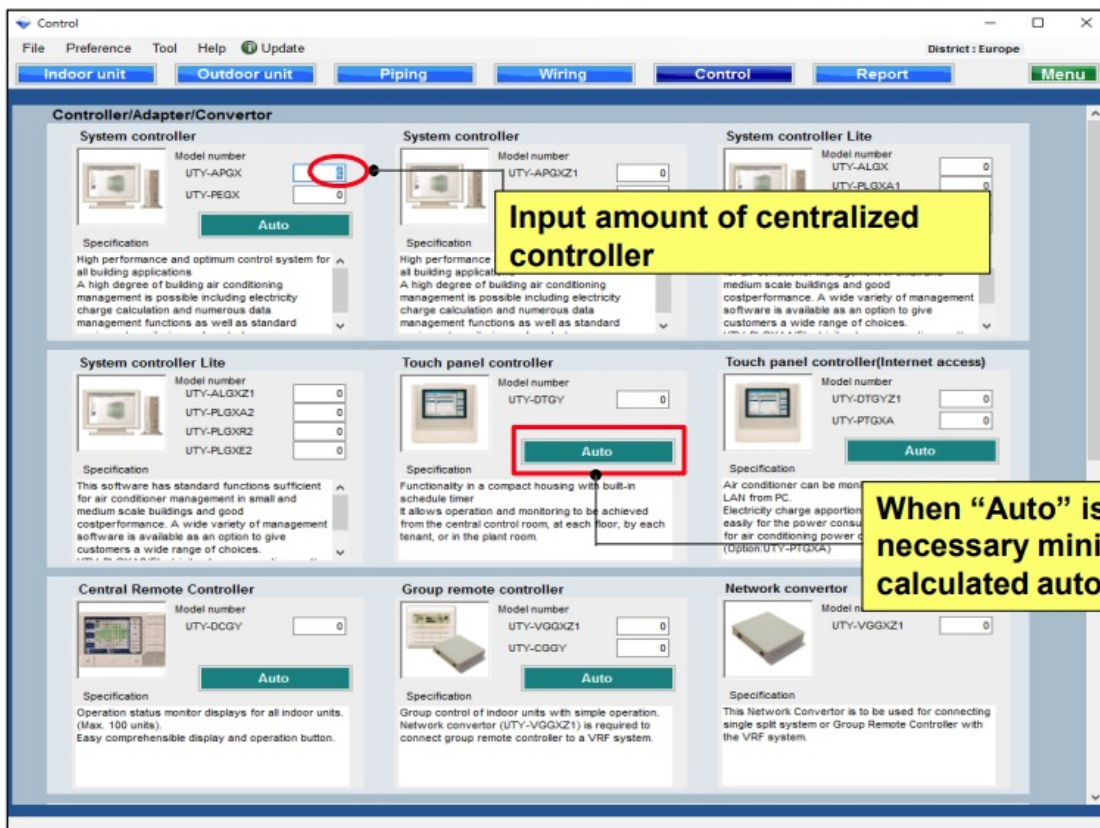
Control

File Preference Tool Help Update District : Europe

Indoor unit Outdoor unit Piping Wiring Control Report Menu

Controller/Adapter/Convertor

System controller
Model number
UTY-APGX
UTY-PEGX 0
Auto
Specification
High performance and optimum control system for all building applications
A high degree of building air conditioning management is possible including electricity charge calculation and numerous data management functions as well as standard

System controller
Model number
UTY-APGXZ1 0
Specification
High performance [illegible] all building applica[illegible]
A high degree of building air conditioning management is possible including electricity charge calculation and numerous data management functions as well as standard

System controller Lite
Model number
UTY-ALGX 0
UTY-PLGXA1 0
medium scale buildings and good costperformance. A wide variety of management software is available as an option to give customers a wide range of choices.

Input amount of centralized controller

System controller Lite
Model number
UTY-ALGXZ1 0
UTY-PLGXA2 0
UTY-PLGXR2 0
UTY-PLGXE2 0
Specification
This software has standard functions sufficient for air conditioner management in small and medium scale buildings and good costperformance. A wide variety of management software is available as an option to give customers a wide range of choices.

Touch panel controller
Model number
UTY-DTGY 0
Auto
Specification
Functionality in a compact housing with built-in schedule timer
It allows operation and monitoring to be achieved from the central control room, at each floor, by each tenant, or in the plant room.

Touch panel controller(Internet access)
Model number
UTY-DTGYZ1 0
UTY-PTGXA 0
Auto
Specification
Air conditioner can be mon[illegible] LAN from PC.
Electricity charge apportion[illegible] easily for the power consu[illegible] for air conditioning power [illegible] (Option:UTY-PTGXA)

When "Auto" is necessary mini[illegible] calculated auto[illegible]

Central Remote Controller
Model number
UTY-DCGY 0
Auto
Specification
Operation status monitor displays for all indoor units. (Max. 100 units).
Easy comprehensible display and operation button.

Group remote controller
Model number
UTY-VGGXZ1 0
UTY-CGGY 0
Auto
Specification
Group control of indoor units with simple operation. Network convertor (UTY-VGGXZ1) is required to connect group remote controller to a VRF system.

Network convertor
Model n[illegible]
UTY-VGGXZ1 0
Specification
This Network Convertor is to be used for connecting single split system or Group Remote Controller with the VRF system.